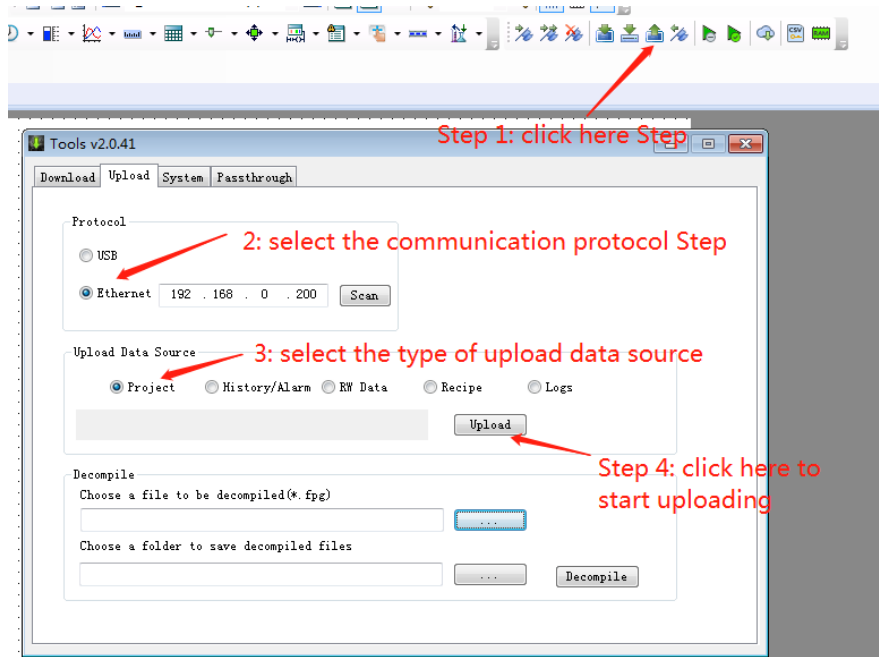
Tools v2.0.41

Step 1: click here Step

Download Upload System Passthrough

Protocol

2: select the communication protocol Step

USB

Ethernet 192 . 168 . 0 . 200 Scan

Upload Data Source

3: select the type of upload data source

Project History/Alarm RW Data Recipe Logs

Upload

Step 4: click here to start uploading

Decompile

Choose a file to be decompiled(*.fpg)

...

Choose a folder to save decompiled files

... Decompile